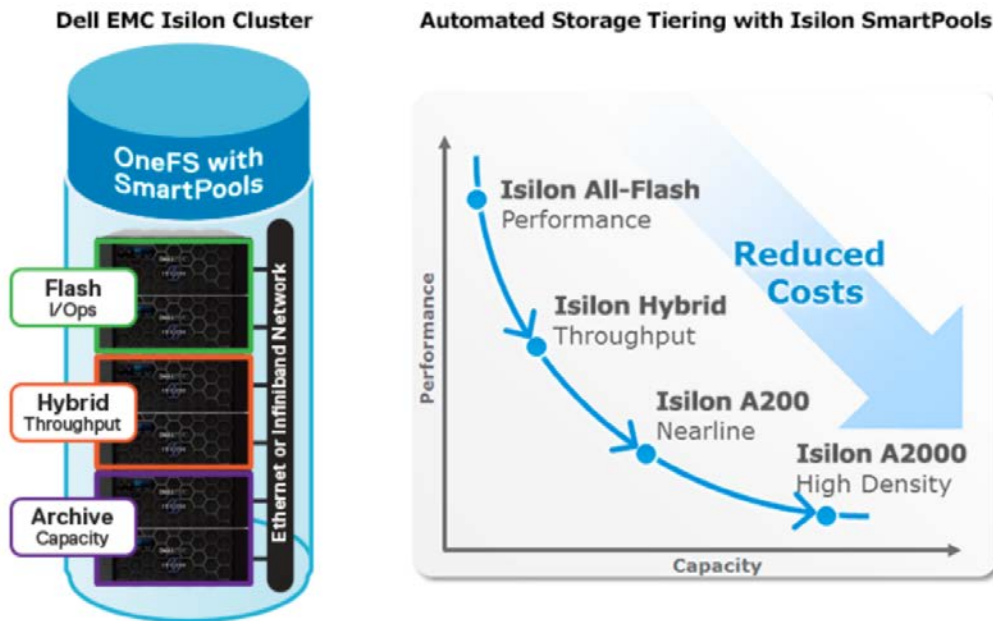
Dell EMC Isilon Cluster

OneFS with SmartPools

Flash
I/Ops

Hybrid
Throughput

Archive
Capacity

Ethernet or Infiniband Network

Automated Storage Tiering with Isilon SmartPools

Performance

Isilon All-Flash
Performance

Isilon Hybrid
Throughput

Isilon A200
Nearline

Isilon A2000
High Density

Reduced Costs

Capacity